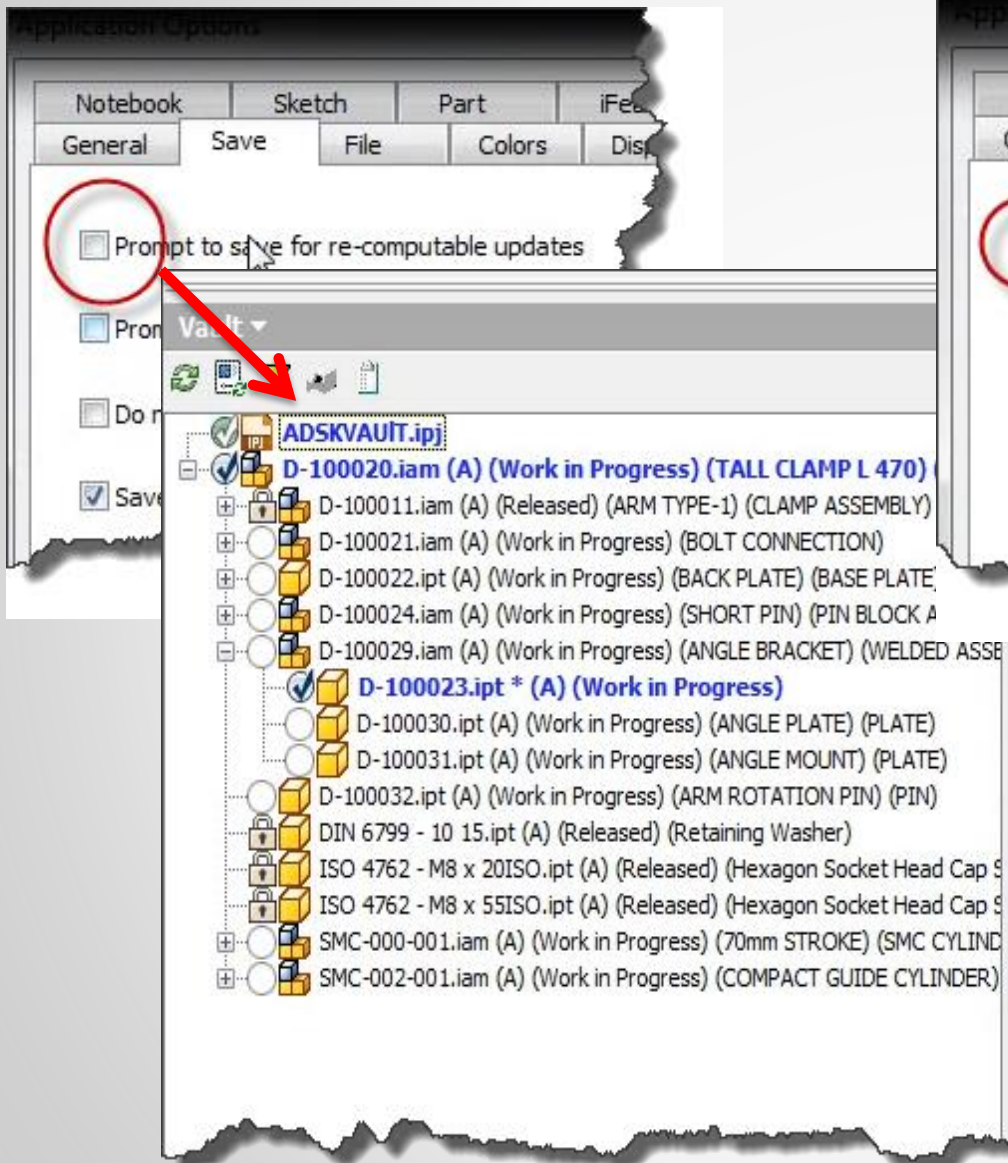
Application Options

Notebook | Sketch | Part | iFe
General | Save | File | Colors | Disp

Prompt to save for re-computable updates

Prom

Do n

Save

Vault

ADSKVAULT.ipj
D-100020.iam (A) (Work in Progress) (TALL CLAMP L 470)
D-100011.iam (A) (Released) (ARM TYPE-1) (CLAMP ASSEMBLY)
D-100021.iam (A) (Work in Progress) (BOLT CONNECTION)
D-100022.ipt (A) (Work in Progress) (BACK PLATE) (BASE PLATE)
D-100024.iam (A) (Work in Progress) (SHORT PIN) (PIN BLOCK A
D-100029.iam (A) (Work in Progress) (ANGLE BRACKET) (WELDED ASSE
D-100023.ipt * (A) (Work in Progress)
D-100030.ipt (A) (Work in Progress) (ANGLE PLATE) (PLATE)
D-100031.ipt (A) (Work in Progress) (ANGLE MOUNT) (PLATE)
D-100032.ipt (A) (Work in Progress) (ARM ROTATION PIN) (PIN)
DIN 6799 - 10 15.ipt (A) (Released) (Retaining Washer)
ISO 4762 - M8 x 20ISO.ipt (A) (Released) (Hexagon Socket Head Cap S
ISO 4762 - M8 x 55ISO.ipt (A) (Released) (Hexagon Socket Head Cap S
SMC-000-001.iam (A) (Work in Progress) (70mm STROKE) (SMC CYLIND
SMC-002-001.iam (A) (Work in Progress) (COMPACT GUIDE CYLINDER)